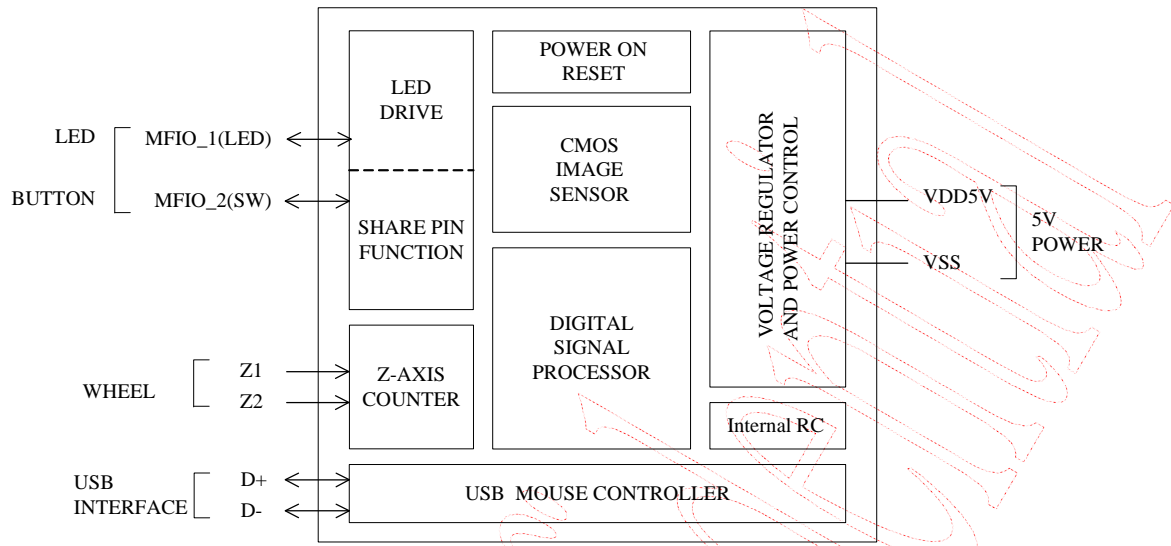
LED
BUTTON
MFIO_1(LED)
MFIO_2(SW)
LED DRIVE
SHARE PIN FUNCTION
POWER ON RESET
CMOS IMAGE SENSOR
VOLTAGE REGULATOR AND POWER CONTROL
VDD5V
VSS
5V POWER
DIGITAL SIGNAL PROCESSOR
WHEEL
Z1
Z2
Z-AXIS COUNTER
Internal RC
USB INTERFACE
D+
D-
USB MOUSE CONTROLLER